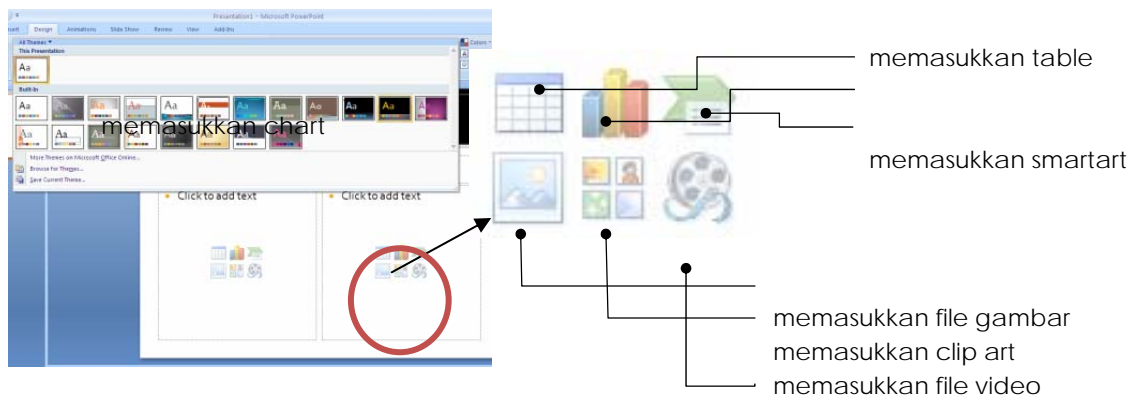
Presentation1 - Microsoft PowerPoint

sert Design Animations Slide Show Review View Add-Ins

All Themes

This Presentation

Aa

Built-In

Aa Aa Aa Aa Aa Aa Aa Aa Aa Aa Aa Aa

Aa Aa Aa Aa Aa Aa

memasukkan chart

More Themes on Microsoft Office Online...

Browse for Themes...

Save Current Theme...

Colors

Click to add text

Click to add text

memasukkan table

memasukkan smartart

memasukkan file gambar

memasukkan clip art

memasukkan file video